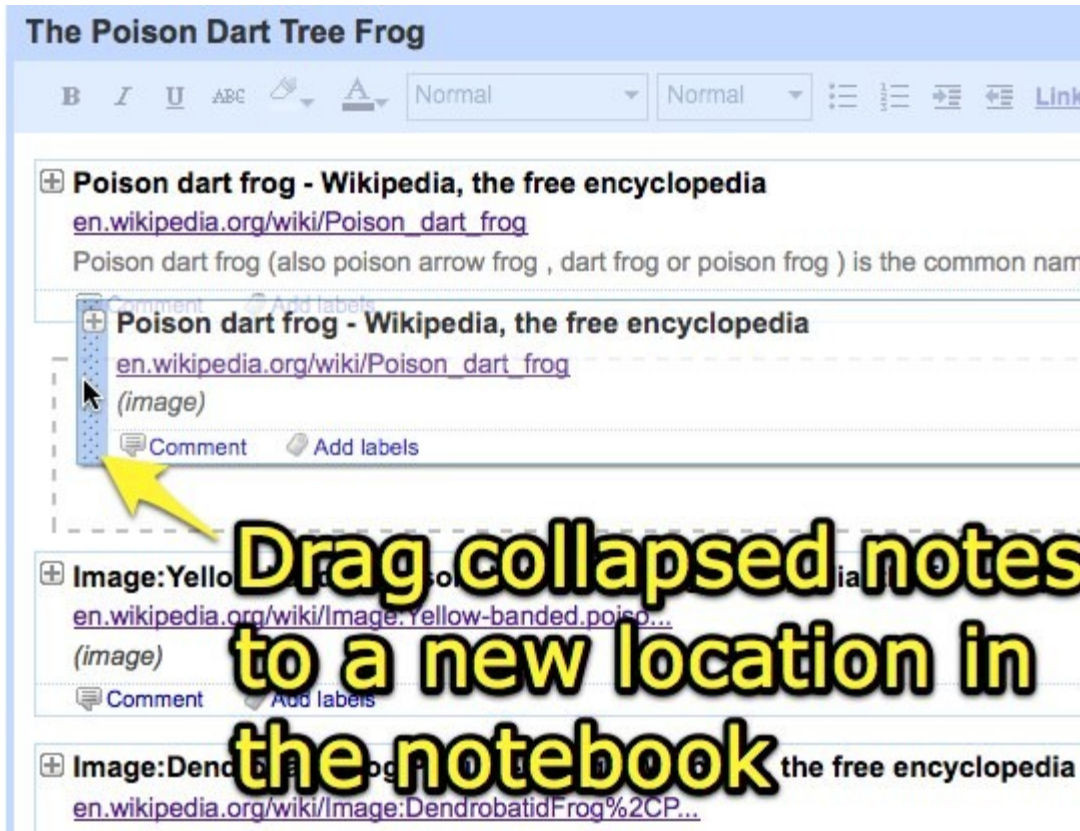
The Poison Dart Tree Frog

B I U ABC Normal Normal Link

⊞ Poison dart frog - Wikipedia, the free encyclopedia
en.wikipedia.org/wiki/Poison_dart_frog
Poison dart frog (also poison arrow frog , dart frog or poison frog ) is the common nam

Comment Add labels

⊞ Poison dart frog - Wikipedia, the free encyclopedia
en.wikipedia.org/wiki/Poison_dart_frog
(image)
Comment Add labels

⊞ Image:Yello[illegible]ia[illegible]
en.wikipedia.org/wiki/Image:Yellow-banded.poiso...
(image)
Comment Add labels

⊞ Image:Dend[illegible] the free encyclopedia
en.wikipedia.org/wiki/Image:DendrobatidFrog%2CP...

Drag collapsed notes to a new location in the notebook